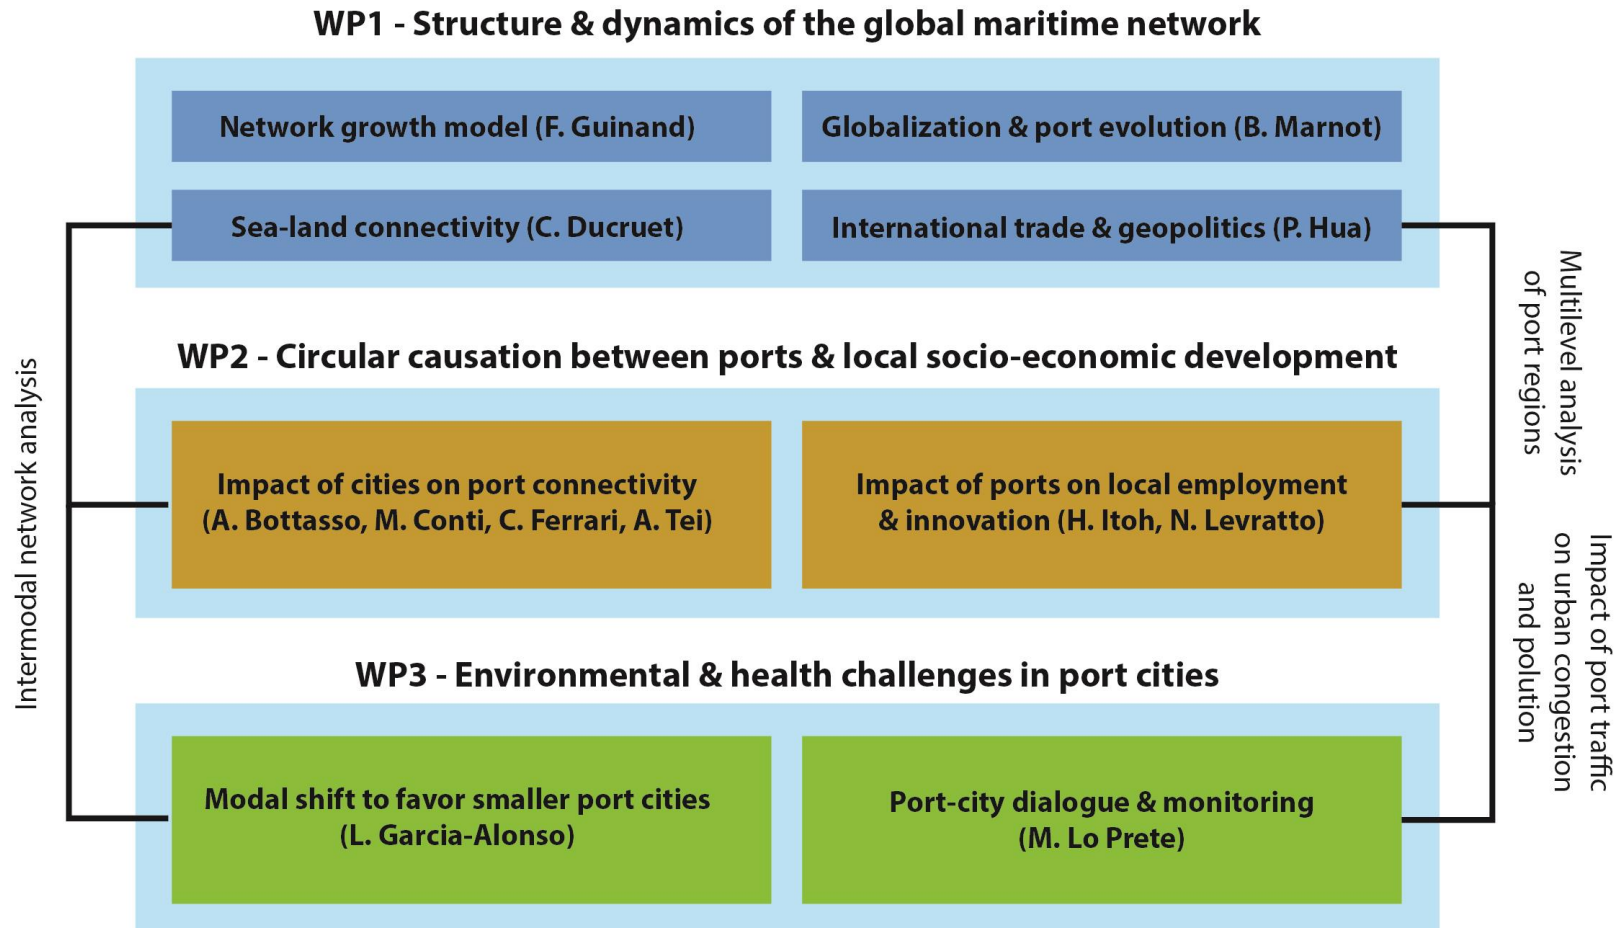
WP1 - Structure & dynamics of the global maritime network

Network growth model (F. Guinand)

Globalization & port evolution (B. Marnot)

Sea-land connectivity (C. Ducruet)

International trade & geopolitics (P. Hua)

WP2 - Circular causation between ports & local socio-economic development

Impact of cities on port connectivity (A. Bottasso, M. Conti, C. Ferrari, A. Tei)

Impact of ports on local employment & innovation (H. Itoh, N. Levratto)

WP3 - Environmental & health challenges in port cities

Modal shift to favor smaller port cities (L. Garcia-Alonso)

Port-city dialogue & monitoring (M. Lo Prete)

Intermodal network analysis

Multilevel analysis of port regions

Impact of port traffic on urban congestion and polution